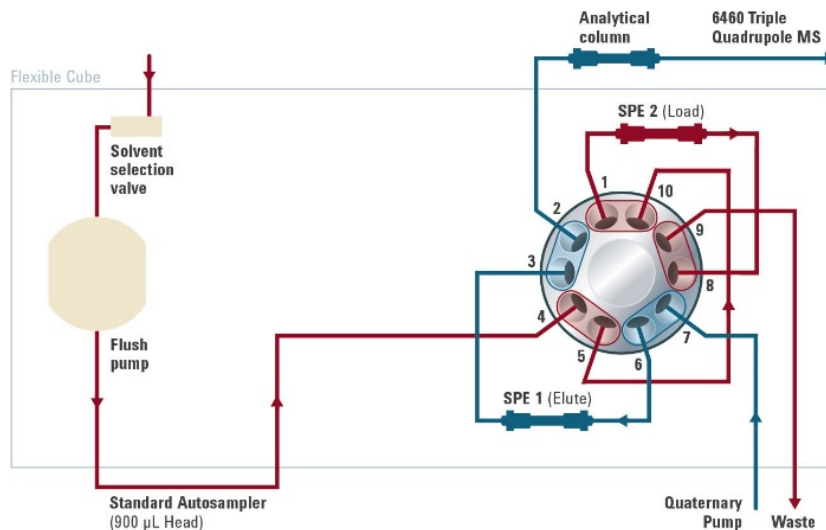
Analytical column

6460 Triple Quadrupole MS

Flexible Cube

SPE 2 (Load)

Solvent selection valve

1
10
2
9
3
8
4
7
5
6

Flush pump

SPE 1 (Elute)

Standard Autosampler (900 µL Head)

Quaternary Pump

Waste